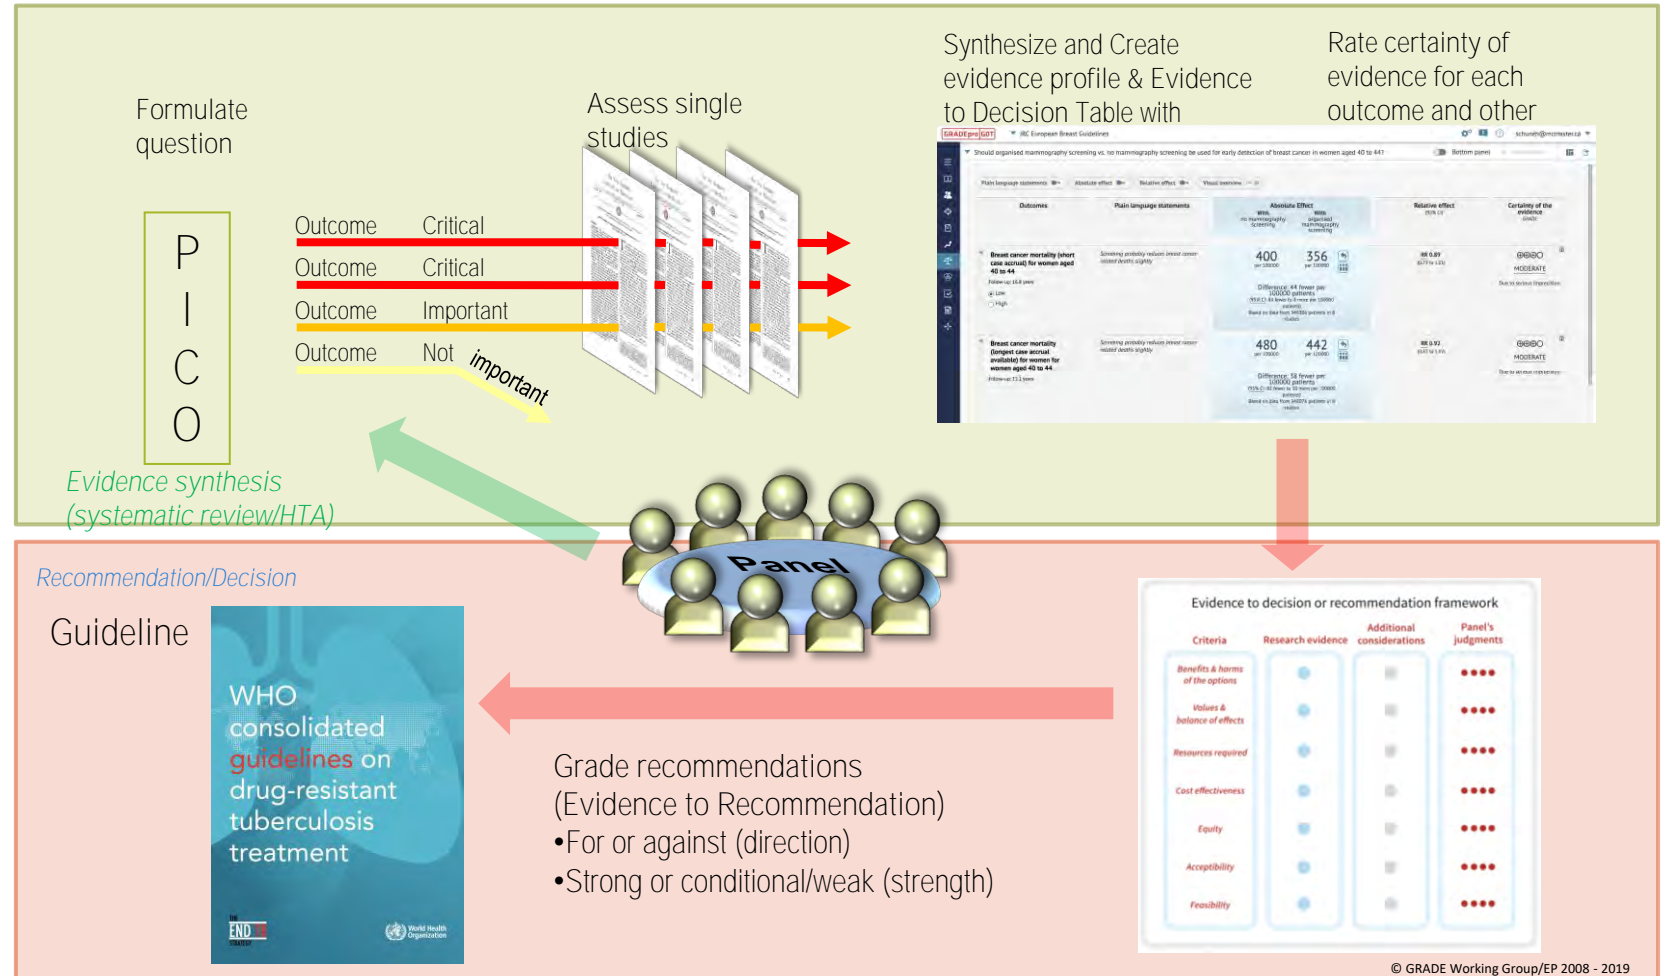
Formulate question

Assess single studies

Synthesize and Create evidence profile & Evidence to Decision Table with

Rate certainty of evidence for each outcome and other

P
I
C
O

Outcome Critical
Outcome Critical
Outcome Important
Outcome Not important

Evidence synthesis (systematic review/HTA)

Panel

Recommendation/Decision

Guideline

WHO consolidated guidelines on drug-resistant tuberculosis treatment

END TB STRATEGY

World Health Organization

Grade recommendations
(Evidence to Recommendation)
•For or against (direction)
•Strong or conditional/weak (strength)

Evidence to decision or recommendation framework

| Criteria | Research evidence | Additional considerations | Panel's judgments |
|---|---|---|---|
| Benefits & harms of the options | | | ●●●● |
| Values & balance of effects | | | ●●●● |
| Resources required | | | ●●●● |
| Cost effectiveness | | | ●●●● |
| Equity | | | ●●●● |
| Acceptibility | | | ●●●● |
| Feasibility | | | ●●●● |

Outcomes | Plain language statements | Absolute Effect | Relative effect | Certainty of the evidence

Breast cancer mortality (short case accrual) for women aged 40 to 44 | 400 | 356 | RR 0.89 | MODERATE

Breast cancer mortality (longest case accrual available) for women aged 40 to 44 | 480 | 442 | RR 0.92 | MODERATE

© GRADE Working Group/EP 2008 - 2019